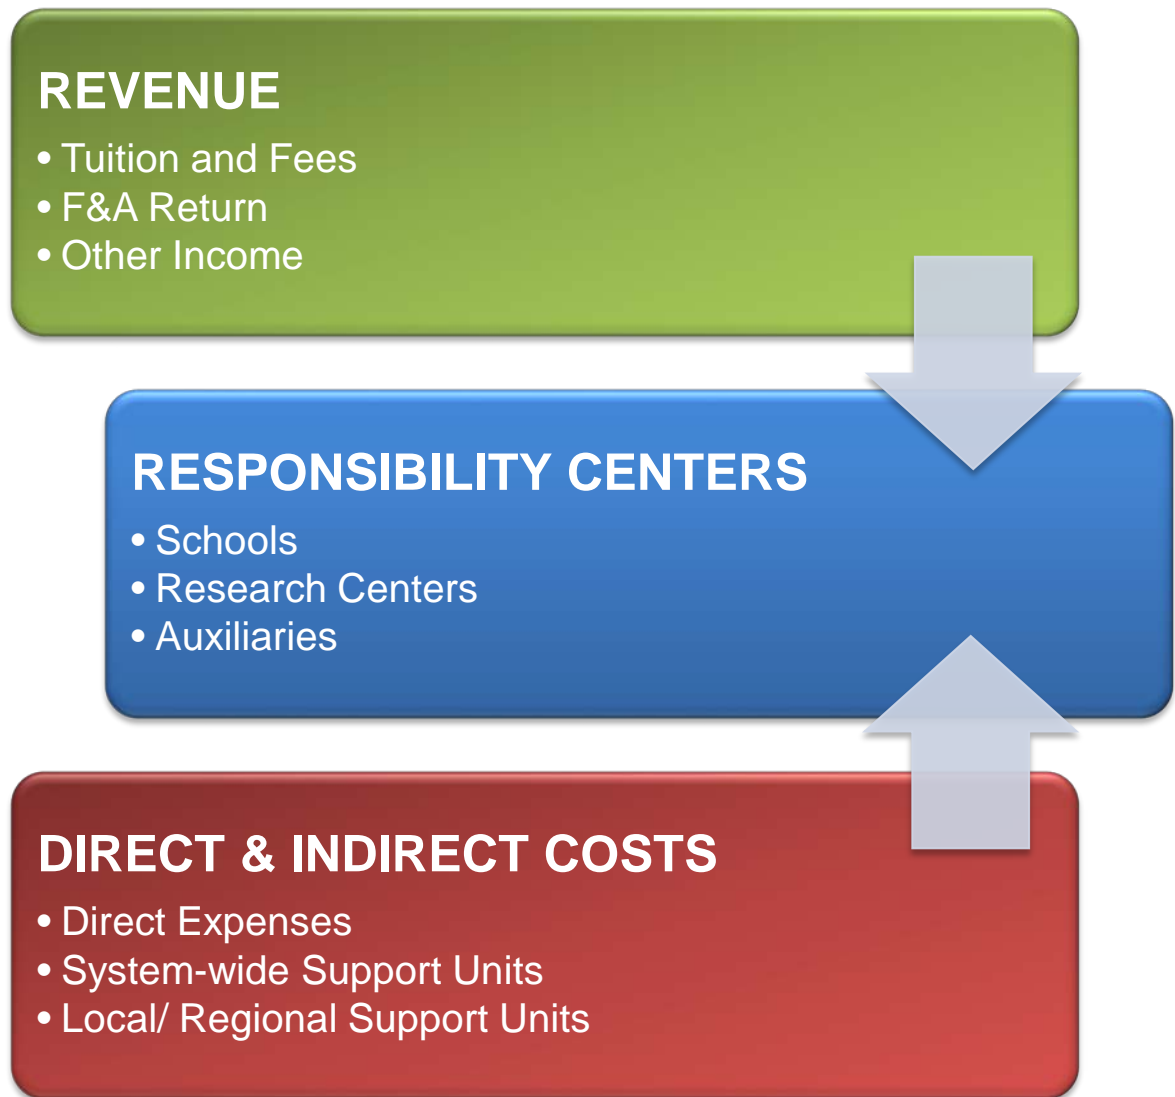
REVENUE

- Tuition and Fees
- F&A Return
- Other Income

RESPONSIBILITY CENTERS

- Schools
- Research Centers
- Auxiliaries

DIRECT & INDIRECT COSTS

- Direct Expenses
- System-wide Support Units
- Local/ Regional Support Units